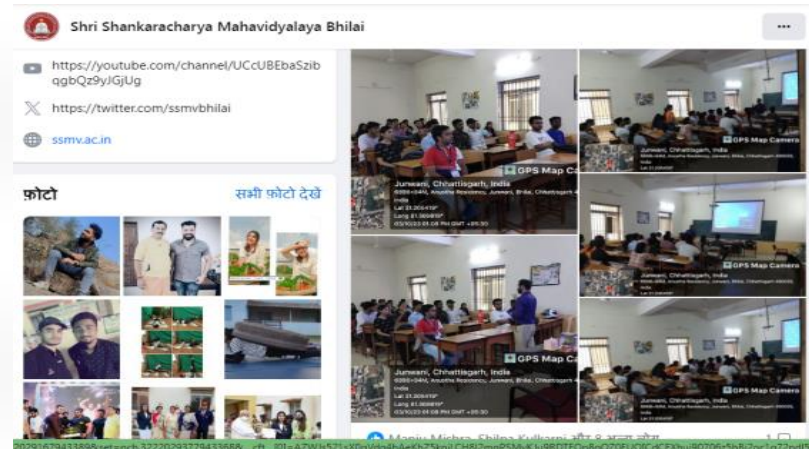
Shri Shankaracharya Mahavidyalaya Bhilai

...

https://youtube.com/channel/UCcUBEbaSzibqgbQz9yJGjUg

https://twitter.com/ssmvbhilai

ssmv.ac.in

फ़ोटो

सभी फ़ोटो देखें

GPS Map Camera
Junwani, Chhattisgarh, India
Lat 21.20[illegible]
Long 81.30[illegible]
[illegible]

GPS Map Camera
Junwani, Chhattisgarh, India
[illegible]

GPS Map Camera
Junwani, Chhattisgarh, India
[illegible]

GPS Map Camera
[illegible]

GPS Map Camera
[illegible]

GPS Map Camera
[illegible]

Manju Mishra, Shilpa Kulkarni और 8 अन्य लोग

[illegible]